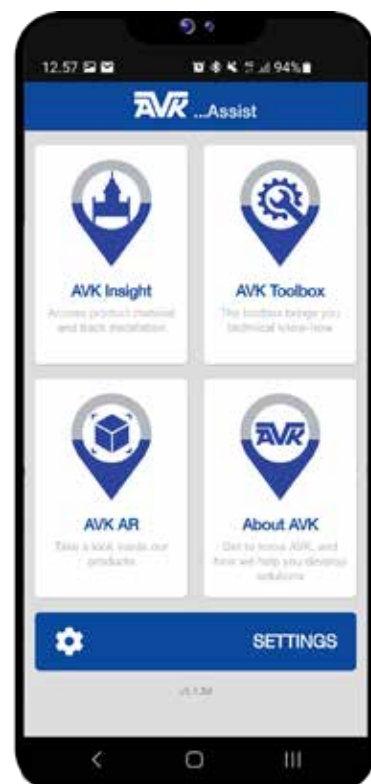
12.57
94%

AVK ...Assist

AVK Insight
Access product material and track installation

AVK Toolbox
The toolbox brings you technical know-how

AVK AR
Take a look inside our products

AVK

About AVK
Get to know AVK, and how we help you develop solutions

SETTINGS

v5.1.34